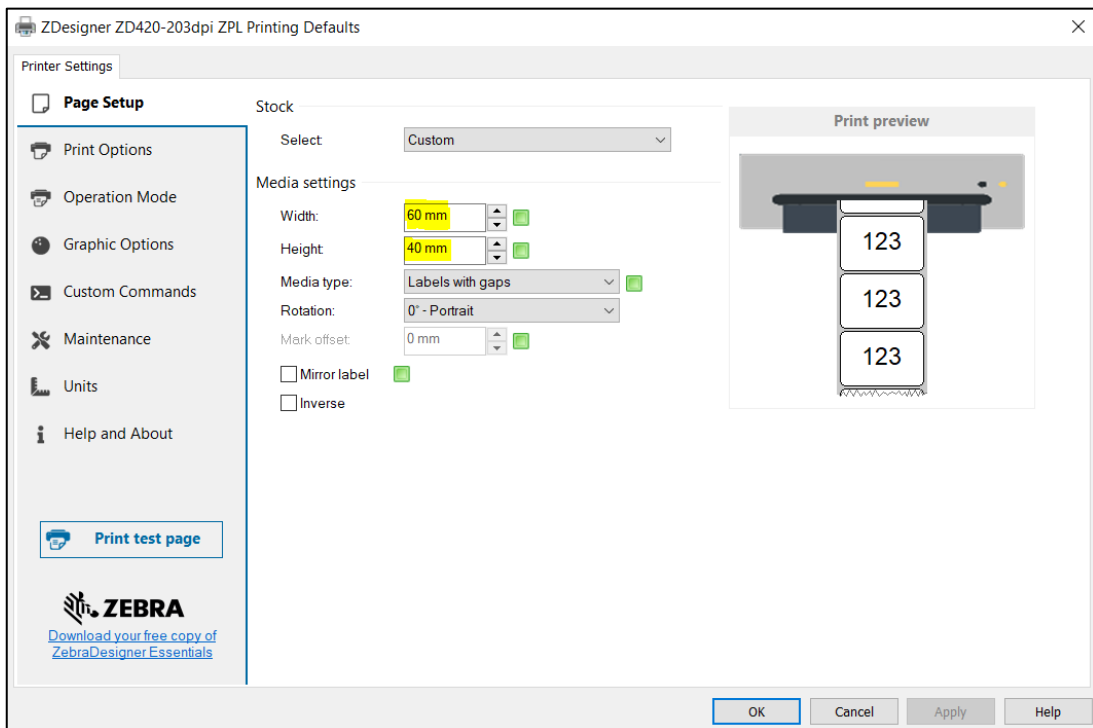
ZDesigner ZD420-203dpi ZPL Printing Defaults

×

Printer Settings

Page Setup

Print Options

Operation Mode

Graphic Options

Custom Commands

Maintenance

Units

Help and About

Print test page

ZEBRA

Download your free copy of ZebraDesigner Essentials

Stock

Select: Custom

Media settings

Width: 60 mm

Height: 40 mm

Media type: Labels with gaps

Rotation: 0° - Portrait

Mark offset: 0 mm

Mirror label

Inverse

Print preview

123

123

123

OK

Cancel

Apply

Help